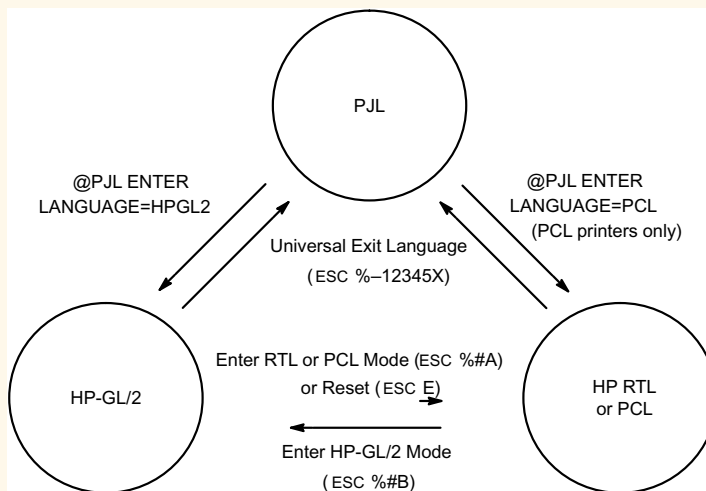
PJL

@PJL ENTER
LANGUAGE=HPGL2

@PJL ENTER
LANGUAGE=PCL
(PCL printers only)

Universal Exit Language
(ESC %–12345X)

HP-GL/2

Enter RTL or PCL Mode (ESC %#A)
or Reset (ESC E)

HP RTL
or PCL

Enter HP-GL/2 Mode
(ESC %#B)